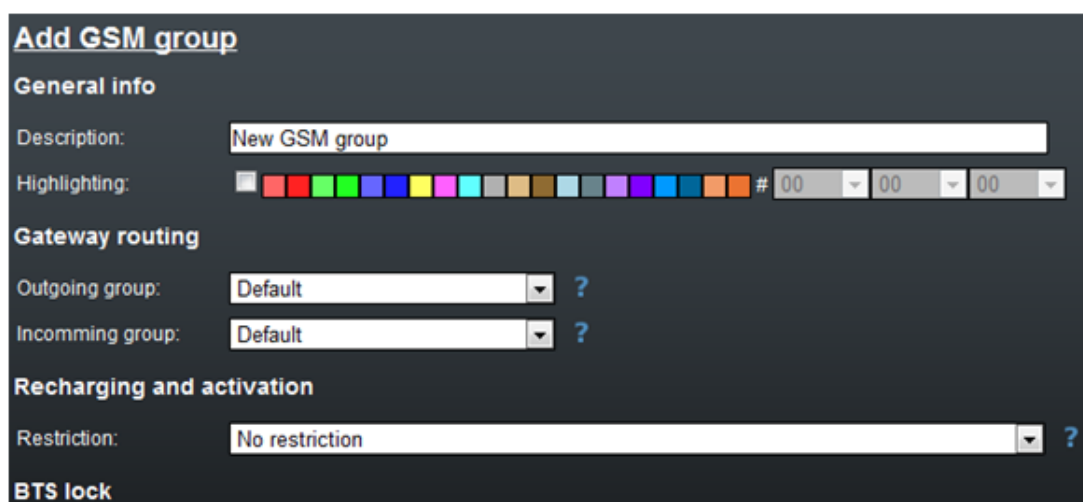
Add GSM group

General info

Description: New GSM group

Highlighting: # 00 00 00

Gateway routing

Outgoing group: Default ?

Incomming group: Default ?

Recharging and activation

Restriction: No restriction ?

BTS lock